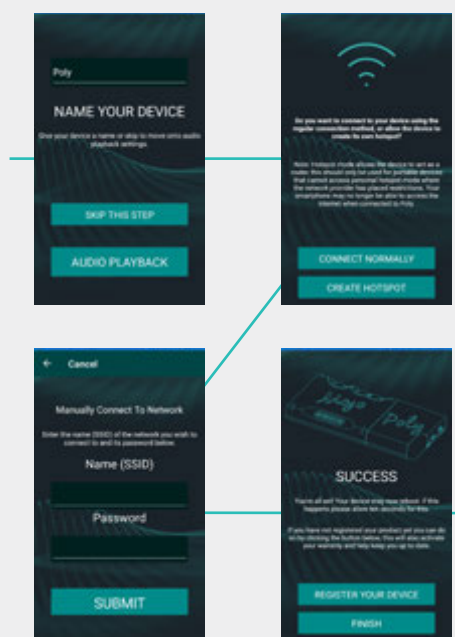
Poly

NAME YOUR DEVICE

Give your device a name or skip to move onto audio playback settings.

SKIP THIS STEP

AUDIO PLAYBACK

Do you want to connect to your device using the regular connection method, or allow the device to create its own hotspot?

Note: Hotspot mode allows the device to act as a router. this should only be used for portable devices that cannot access personal hotspot mode where the network provider has placed restrictions. Your smartphone may no longer be able to access the internet when connected to Poly.

CONNECT NORMALLY

CREATE HOTSPOT

← Cancel

Manually Connect To Network

Enter the name (SSID) of the network you wish to connect to and its password below.

Name (SSID)

Password

SUBMIT

SUCCESS

You're all set! Your device may now reboot. If this happens please allow ten seconds for this.

If you have not registered your product yet you can do so by clicking the button below. This will also activate your warranty and help keep you up to date.

REGISTER YOUR DEVICE

FINISH